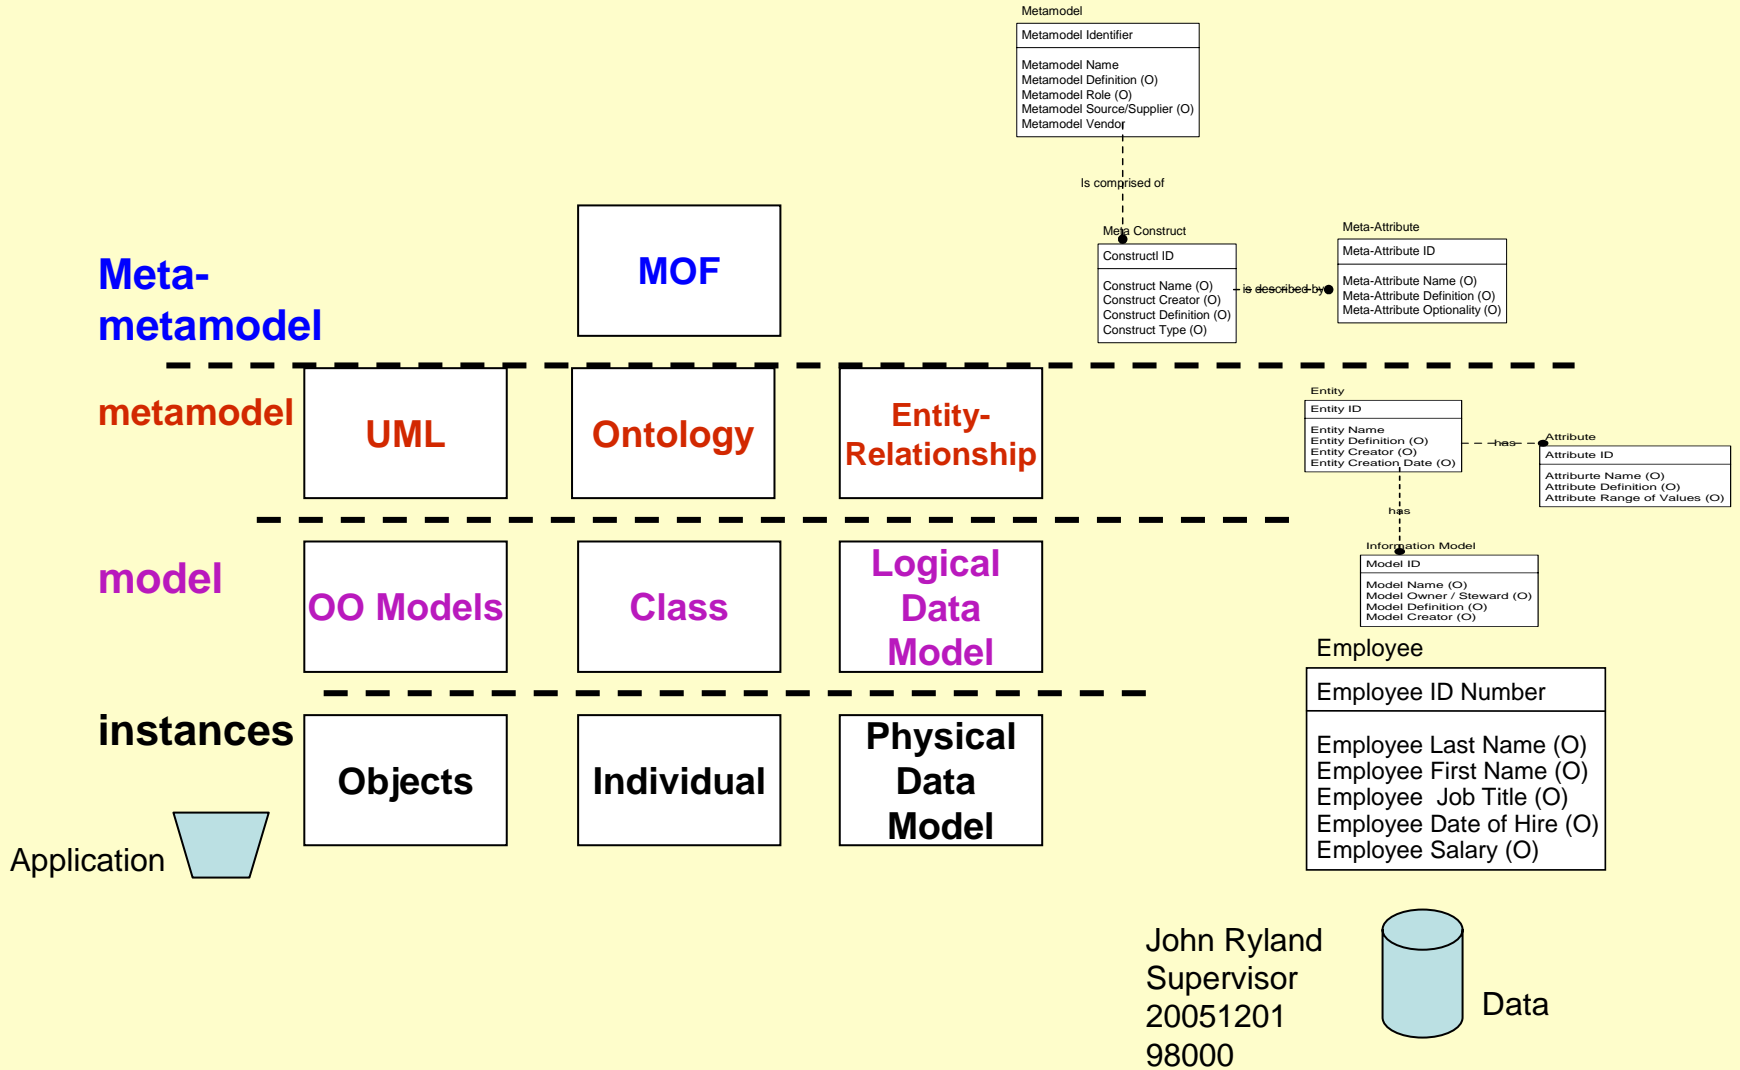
Metamodel

| Metamodel Identifier |
|---|
| Metamodel Name<br>Metamodel Definition (O)<br>Metamodel Role (O)<br>Metamodel Source/Supplier (O)<br>Metamodel Vendor |

Is comprised of

Meta Construct

| Constructl ID |
|---|
| Construct Name (O)<br>Construct Creator (O)<br>Construct Definition (O)<br>Construct Type (O) |

is described by

Meta-Attribute

| Meta-Attribute ID |
|---|
| Meta-Attribute Name (O)<br>Meta-Attribute Definition (O)<br>Meta-Attribute Optionality (O) |

Meta-metamodel

MOF

metamodel

UML

Ontology

Entity-Relationship

Entity

| Entity ID |
|---|
| Entity Name<br>Entity Definition (O)<br>Entity Creator (O)<br>Entity Creation Date (O) |

has

Attribute

| Attribute ID |
|---|
| Attriburte Name (O)<br>Attribute Definition (O)<br>Attribute Range of Values (O) |

has

Information Model

| Model ID |
|---|
| Model Name (O)<br>Model Owner / Steward (O)<br>Model Definition (O)<br>Model Creator (O) |

model

OO Models

Class

Logical Data Model

Employee

| Employee ID Number |
|---|
| Employee Last Name (O)<br>Employee First Name (O)<br>Employee Job Title (O)<br>Employee Date of Hire (O)<br>Employee Salary (O) |

instances

Objects

Individual

Physical Data Model

Application

John Ryland
Supervisor
20051201
98000

Data